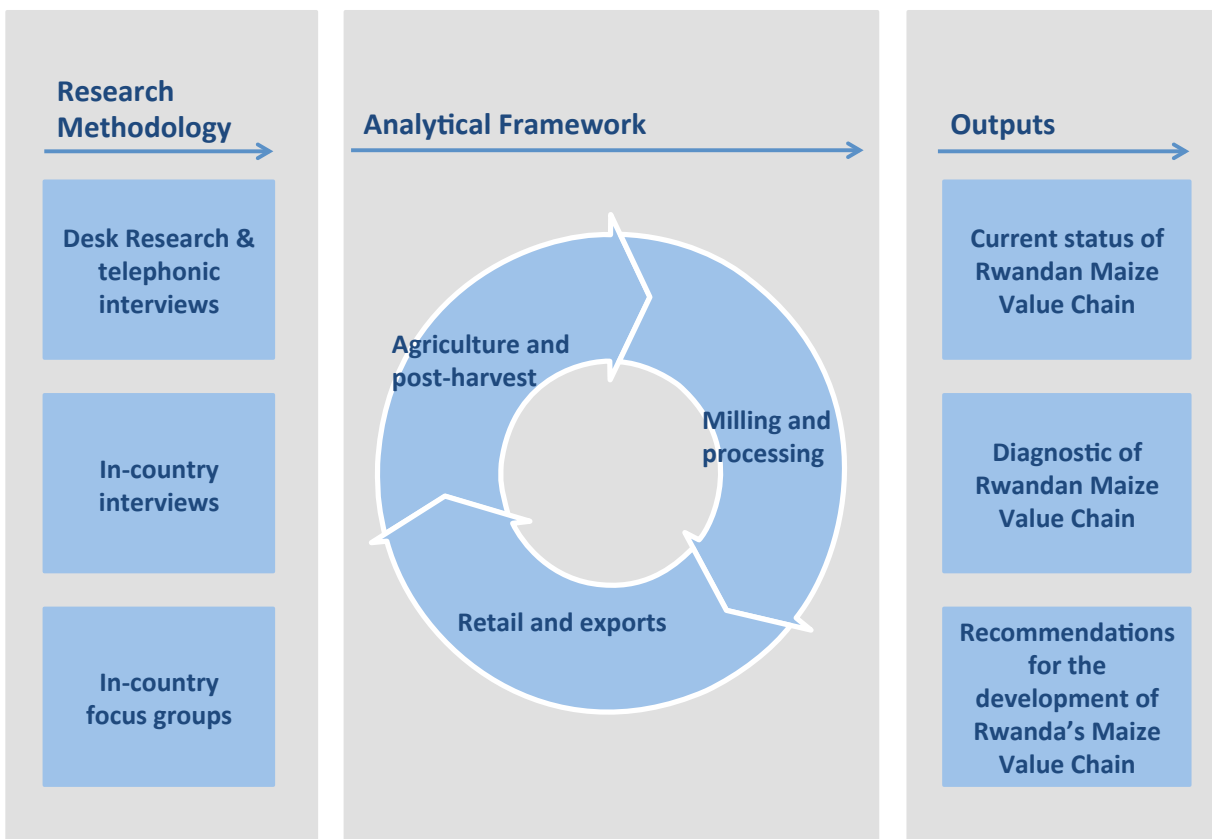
Research Methodology

Desk Research & telephonic interviews

In-country interviews

In-country focus groups

Analytical Framework

Agriculture and post-harvest

Milling and processing

Retail and exports

Outputs

Current status of Rwandan Maize Value Chain

Diagnostic of Rwandan Maize Value Chain

Recommendations for the development of Rwanda's Maize Value Chain